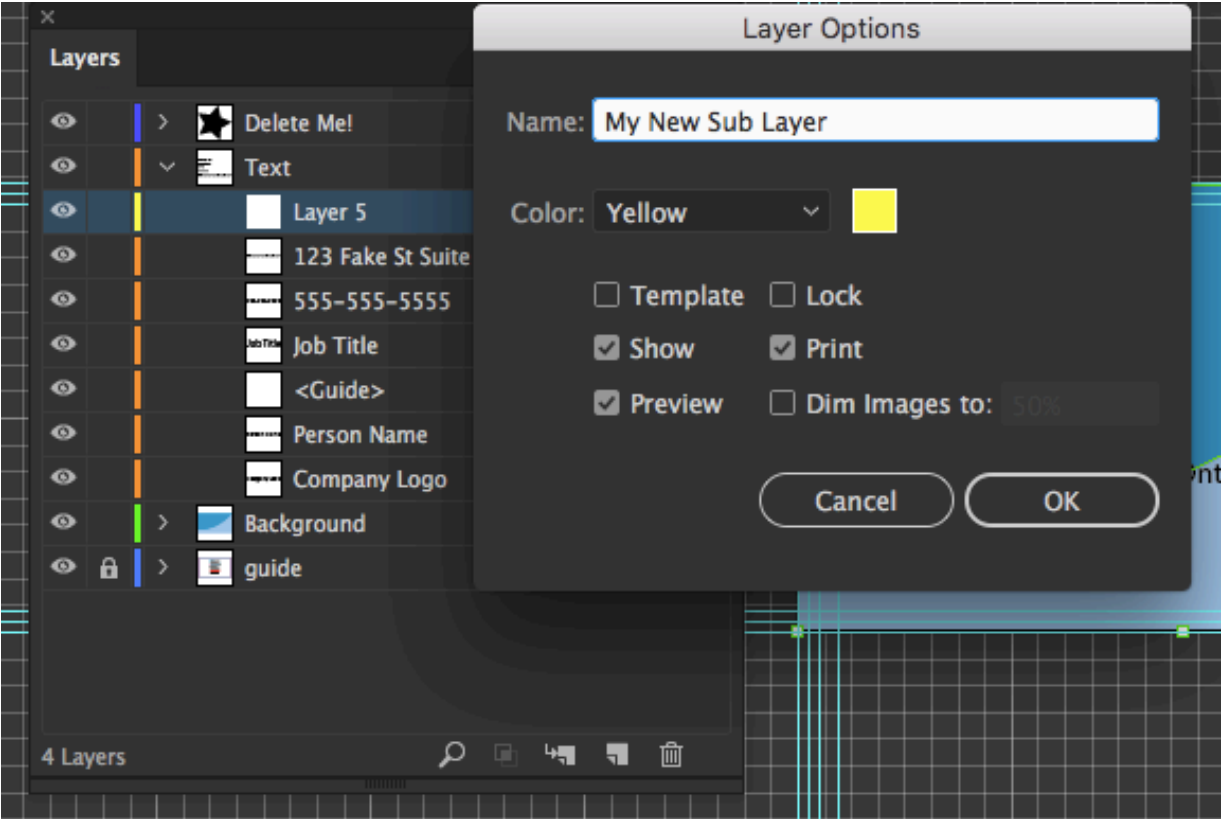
Layers

Delete Me!
Text
Layer 5
123 Fake St Suite
555-555-5555
Job Title
<Guide>
Person Name
Company Logo
Background
guide

4 Layers

Layer Options

Name: My New Sub Layer

Color: Yellow

Template
Lock
Show
Print
Preview
Dim Images to: 50%

Cancel
OK